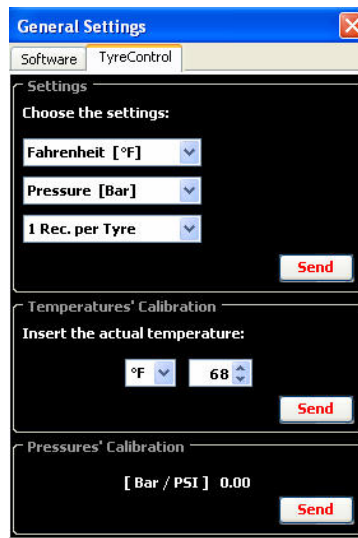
General Settings

Software
TyreControl

Settings

Choose the settings:

Fahrenheit [°F]

Pressure [Bar]

1 Rec. per Tyre

Send

Temperatures' Calibration

Insert the actual temperature:

°F
68

Send

Pressures' Calibration

[ Bar / PSI ] 0.00

Send